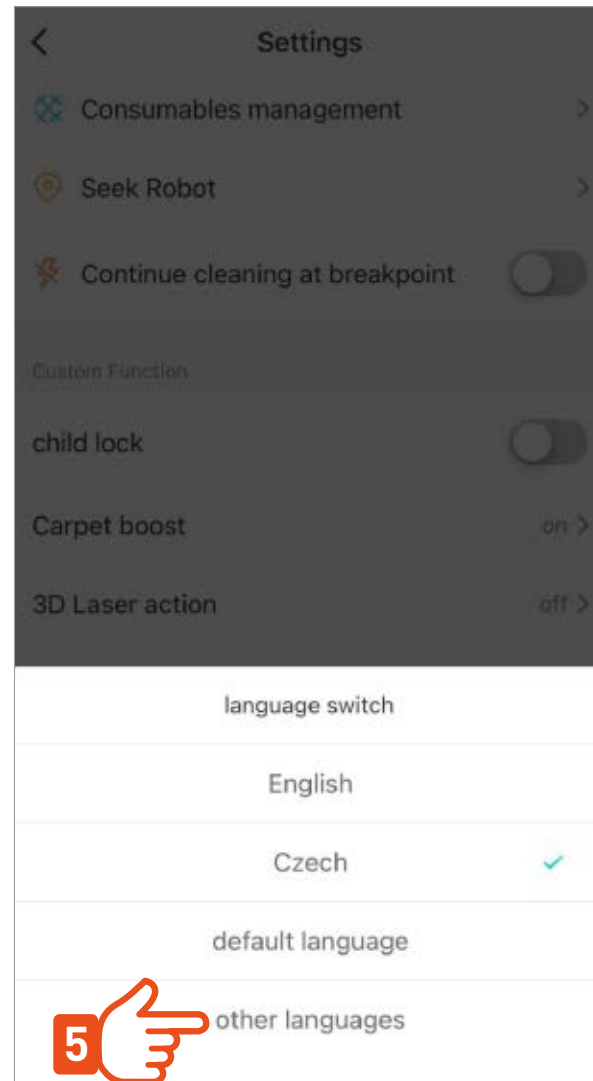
Settings

Consumables management

Seek Robot

Continue cleaning at breakpoint

Custom Function

child lock

Carpet boost on

3D Laser action off

language switch

English

Czech

default language

5

other languages